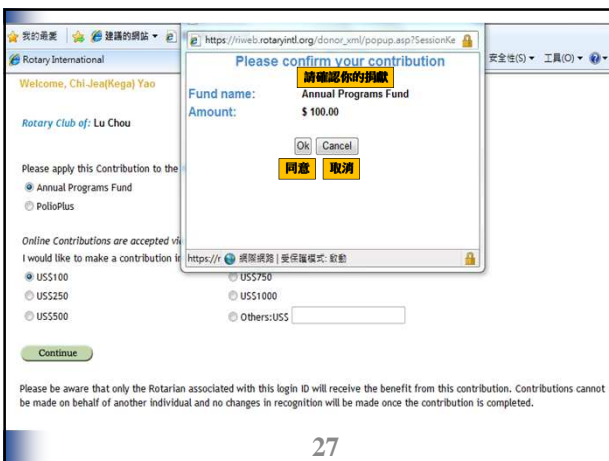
我的最愛 建議的網站 ▾

Rotary International

安全性(S) ▾ 工具(O) ▾

Welcome, Chi-Jea(Kega) Yao

Rotary Club of: Lu Chou

Please apply this Contribution to the

Annual Programs Fund

PolioPlus

Online Contributions are accepted vi

I would like to make a contribution in

US$100

US$250

US$500

US$750

US$1000

Others:US$

Continue

Please be aware that only the Rotarian associated with this login ID will receive the benefit from this contribution. Contributions cannot be made on behalf of another individual and no changes in recognition will be made once the contribution is completed.

https://riweb.rotaryintl.org/donor_xml/popup.asp?SessionKe

Please confirm your contribution

請確認你的捐獻

Fund name: Annual Programs Fund

Amount: $ 100.00

Ok Cancel

同意 取消

https://r 網際網路 | 受保護模式: 啟動

27